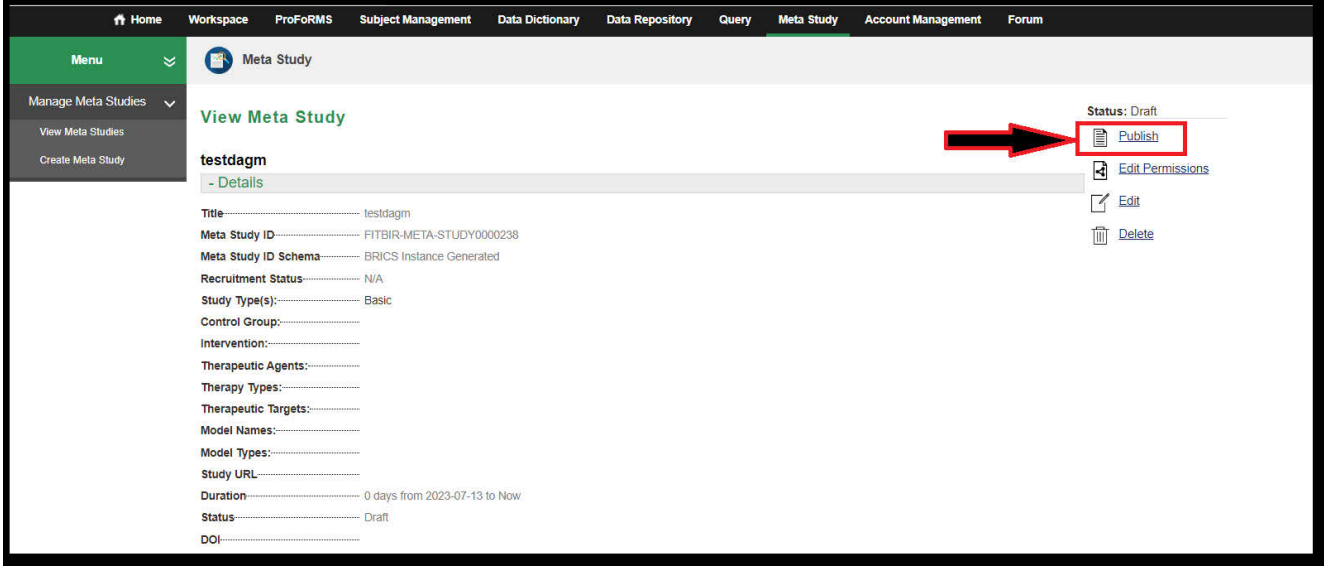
Home Workspace ProFoRMS Subject Management Data Dictionary Data Repository Query Meta Study Account Management Forum

Menu

Manage Meta Studies

View Meta Studies

Create Meta Study

Meta Study

View Meta Study

testdagm

- Details

Title testdagm
Meta Study ID FITBIR-META-STUDY0000238
Meta Study ID Schema BRICS Instance Generated
Recruitment Status N/A
Study Type(s): Basic
Control Group:
Intervention:
Therapeutic Agents:
Therapy Types:
Therapeutic Targets:
Model Names:
Model Types:
Study URL
Duration 0 days from 2023-07-13 to Now
Status Draft
DOI

Status: Draft

Publish

Edit Permissions

Edit

Delete